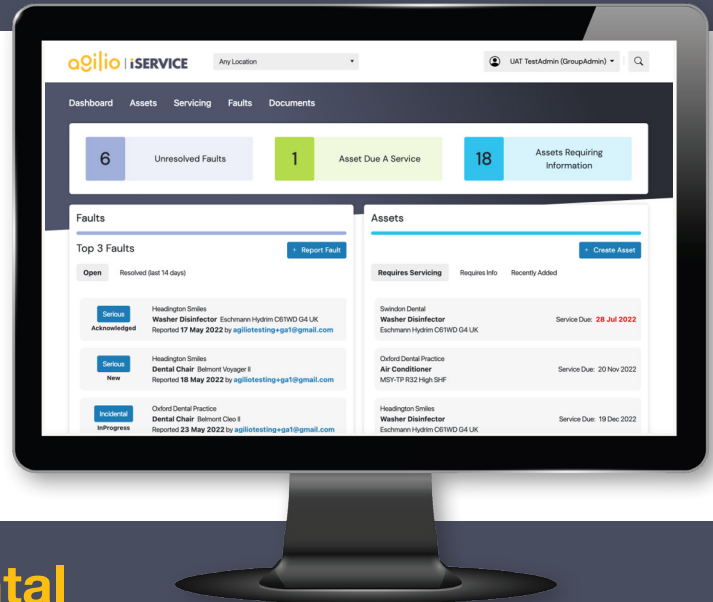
agilio | iSERVICE

Any Location

UAT TestAdmin (GroupAdmin)

Dashboard Assets Servicing Faults Documents

6 Unresolved Faults

1 Asset Due A Service

18 Assets Requiring Information

Faults

Top 3 Faults

+ Report Fault

Open Resolved (last 14 days)

Serious Acknowledged
Headington Smiles
Washer Disinfector Eschmann Hydrim C61WD G4 UK
Reported 17 May 2022 by agiliotesting+ga1@gmail.com

Serious New
Headington Smiles
Dental Chair Belmont Voyager II
Reported 18 May 2022 by agiliotesting+ga1@gmail.com

Incidental InProgress
Oxford Dental Practice
Dental Chair Belmont Cleo II
Reported 23 May 2022 by agiliotesting+ga1@gmail.com

Assets

+ Create Asset

Requires Servicing Requires Info Recently Added

Swindon Dental
Washer Disinfector
Eschmann Hydrim C61WD G4 UK
Service Due: 28 Jul 2022

Oxford Dental Practice
Air Conditioner
MSY-TP R32 High SHF
Service Due: 20 Nov 2022

Headington Smiles
Washer Disinfector
Eschmann Hydrim C61WD G4 UK
Service Due: 19 Dec 2022

tal